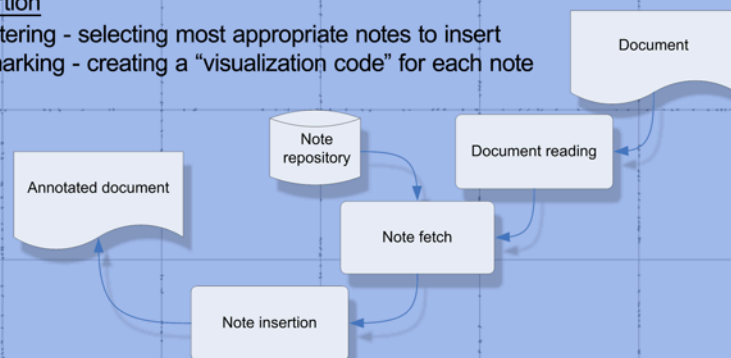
tion
tering - selecting most appropriate notes to insert
arking - creating a “visualization code” for each note

Document

Note repository

Document reading

Annotated document

Note fetch

Note insertion